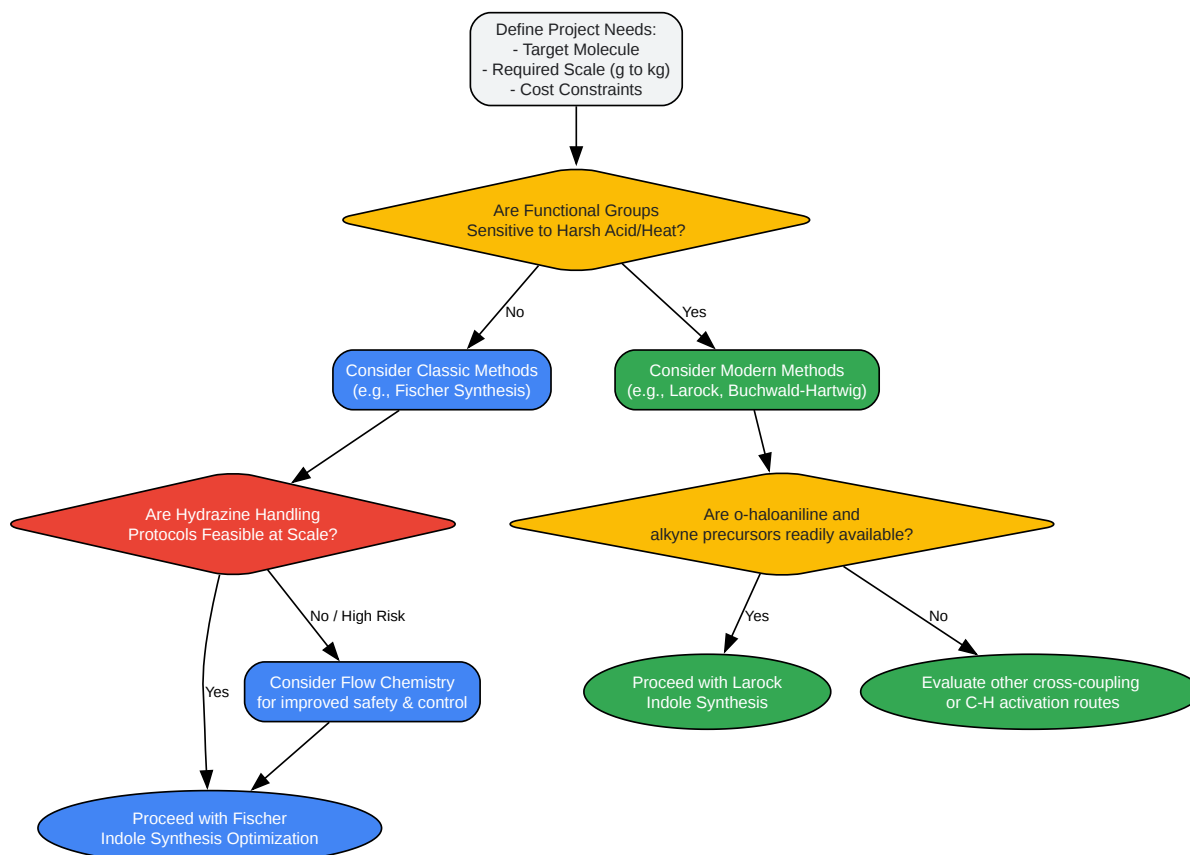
Define Project Needs:
- Target Molecule
- Required Scale (g to kg)
- Cost Constraints

Are Functional Groups
Sensitive to Harsh Acid/Heat?

No

Yes

Consider Classic Methods
(e.g., Fischer Synthesis)

Consider Modern Methods
(e.g., Larock, Buchwald-Hartwig)

Are Hydrazine Handling
Protocols Feasible at Scale?

Are o-haloaniline and
alkyne precursors readily available?

No / High Risk

Yes

Yes

No

Consider Flow Chemistry
for improved safety & control

Proceed with Larock
Indole Synthesis

Evaluate other cross-coupling
or C-H activation routes

Proceed with Fischer
Indole Synthesis Optimization